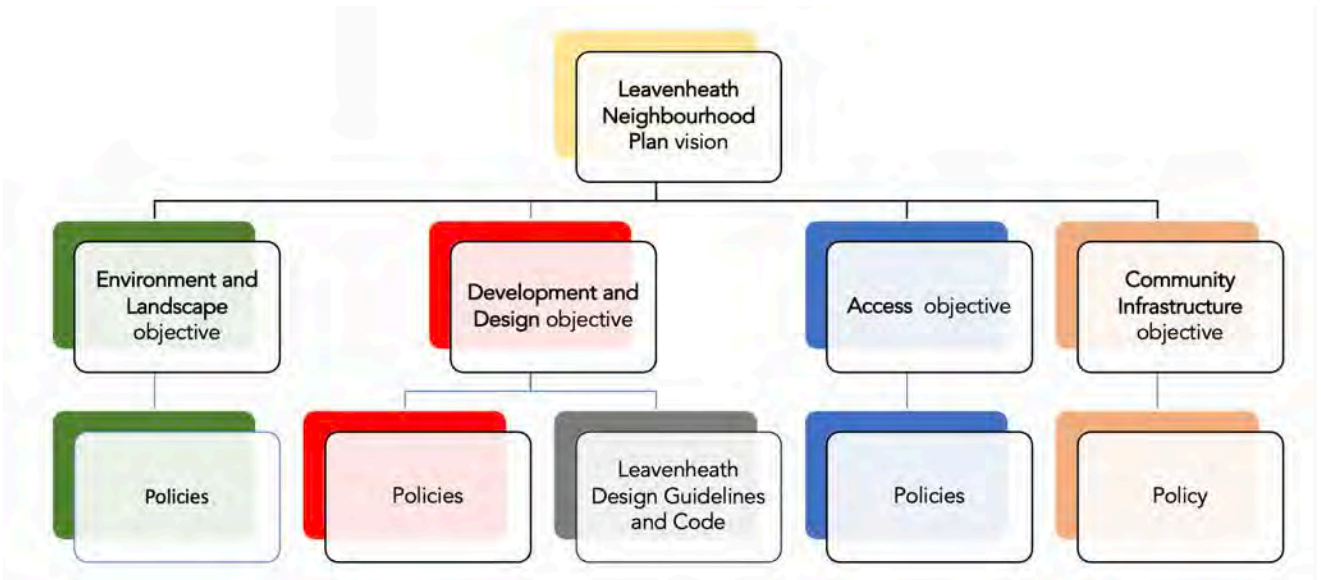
Leavenheath Neighbourhood Plan vision

Environment and Landscape objective

Development and Design objective

Access objective

Community Infrastructure objective

Policies

Policies

Leavenheath Design Guidelines and Code

Policies

Policy